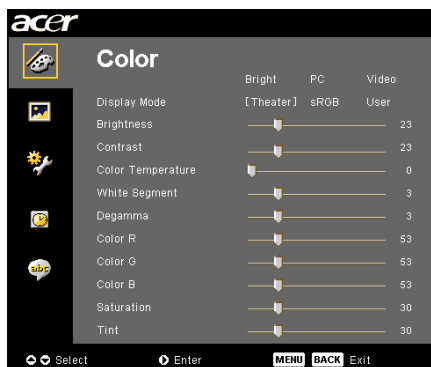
acer

Color

Bright PC Video

Display Mode [Theater] sRGB User

Brightness 23

Contrast 23

Color Temperature 0

White Segment 3

Degamma 3

Color R 53

Color G 53

Color B 53

Saturation 30

Tint 30

Select Enter MENU BACK Exit